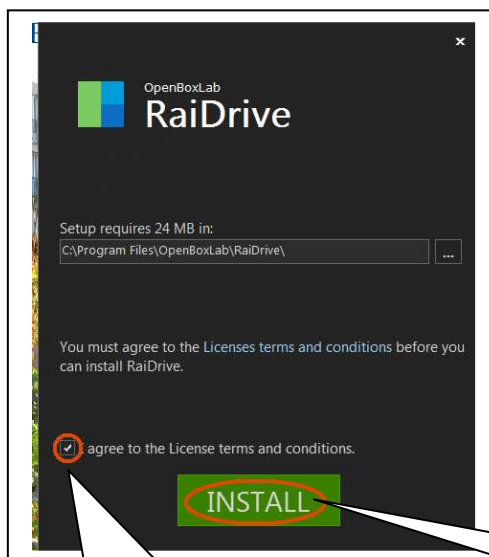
E

×

OpenBoxLab
RaiDrive

Setup requires 24 MB in:
C:\Program Files\OpenBoxLab\RaiDrive\ ...

You must agree to the Licenses terms and conditions before you can install RaiDrive.

✓ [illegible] agree to the License terms and conditions.

INSTALL